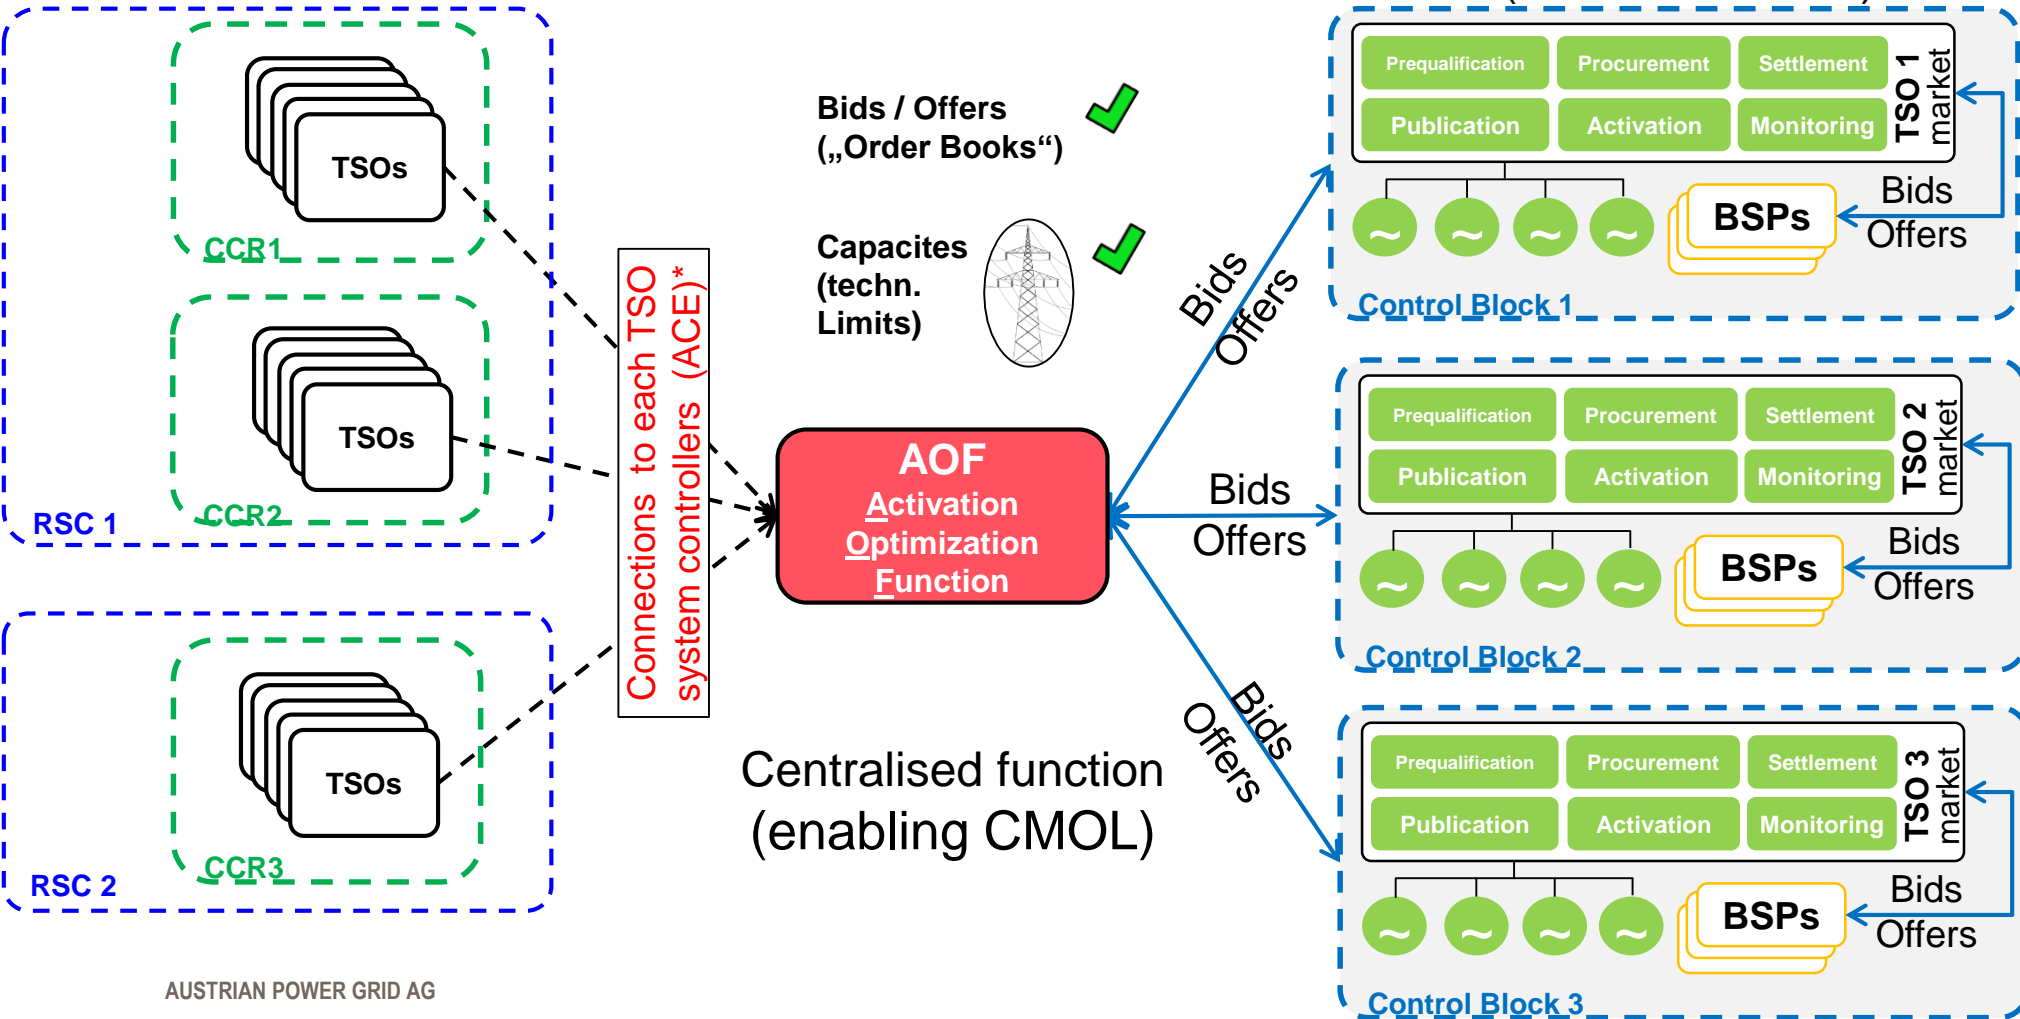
TSOs

CCR1

TSOs

CCR2

RSC 1

TSOs

CCR3

RSC 2

AUSTRIAN POWER GRID AG

Connections to each TSO system controllers (ACE)*

Bids / Offers („Order Books“)

Capacites (techn. Limits)

AOF
Activation
Optimization
Function

Centralised function (enabling CMOL)

Bids Offers

Bids Offers

Bids Offers

| Prequalification | Procurement | Settlement |
|---|---|---|
| Publication | Activation | Monitoring |

TSO 1 market

BSPs

Bids Offers

Control Block 1

| Prequalification | Procurement | Settlement |
|---|---|---|
| Publication | Activation | Monitoring |

TSO 2 market

BSPs

Bids Offers

Control Block 2

| Prequalification | Procurement | Settlement |
|---|---|---|
| Publication | Activation | Monitoring |

TSO 3 market

BSPs

Bids Offers

Control Block 3